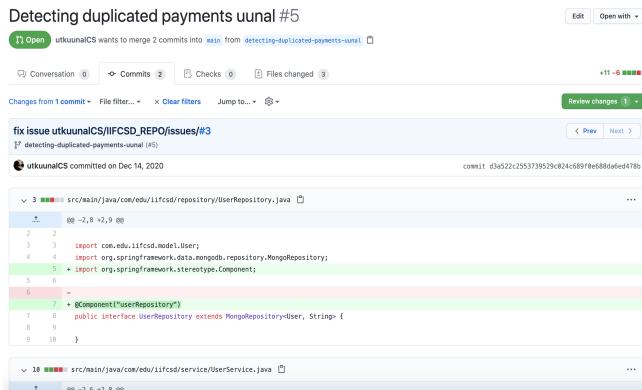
Detecting duplicated payments uunal #5

Edit Open with

Open utkuunalCS wants to merge 2 commits into main from detecting-duplicated-payments-uunal

Conversation 0 Commits 2 Checks 0 Files changed 3 +11 −6

Changes from 1 commit File filter... × Clear filters Jump to... Review changes 1

fix issue utkuunalCS/IIFCSD_REPO/issues/#3

< Prev Next >

detecting-duplicated-payments-uunal (#5)

utkuunalCS committed on Dec 14, 2020

commit d3a522c2553739529c024c689f0e688da6ed478b

3 src/main/java/com/edu/iifcsd/repository/UserRepository.java

@@ -2,8 +2,9 @@

| | | |
|---|---|---|
| 2 | 2 | |
| 3 | 3 | import com.edu.iifcsd.model.User; |
| 4 | 4 | import org.springframework.data.mongodb.repository.MongoRepository; |
| | 5 | + import org.springframework.stereotype.Component; |
| 5 | 6 | |
| 6 | | − |
| | 7 | + @Component("userRepository") |
| 7 | 8 | public interface UserRepository extends MongoRepository<User, String> { |
| 8 | 9 | |
| 9 | 10 | } |

10 src/main/java/com/edu/iifcsd/service/UserService.java

@@ -7,6 +7,8 @@